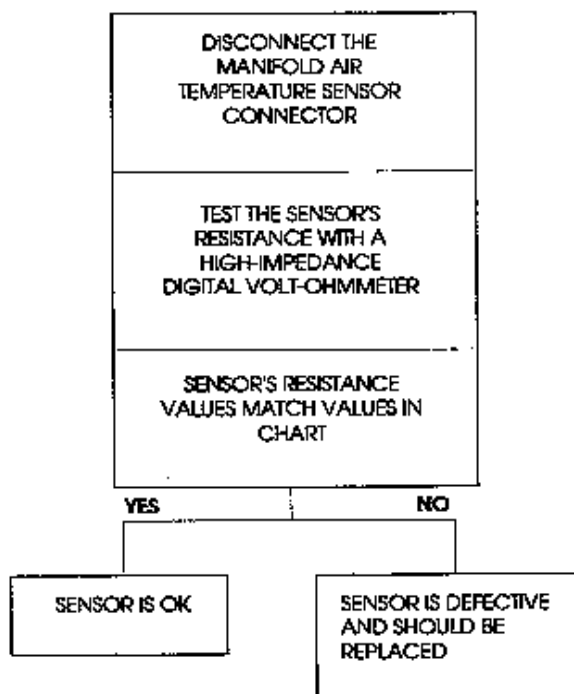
DISCONNECT THE MANIFOLD AIR TEMPERATURE SENSOR CONNECTOR

TEST THE SENSOR'S RESISTANCE WITH A HIGH-IMPEDANCE DIGITAL VOLT-OHMMETER

SENSOR'S RESISTANCE VALUES MATCH VALUES IN CHART

YES

NO

SENSOR IS OK

SENSOR IS DEFECTIVE AND SHOULD BE REPLACED